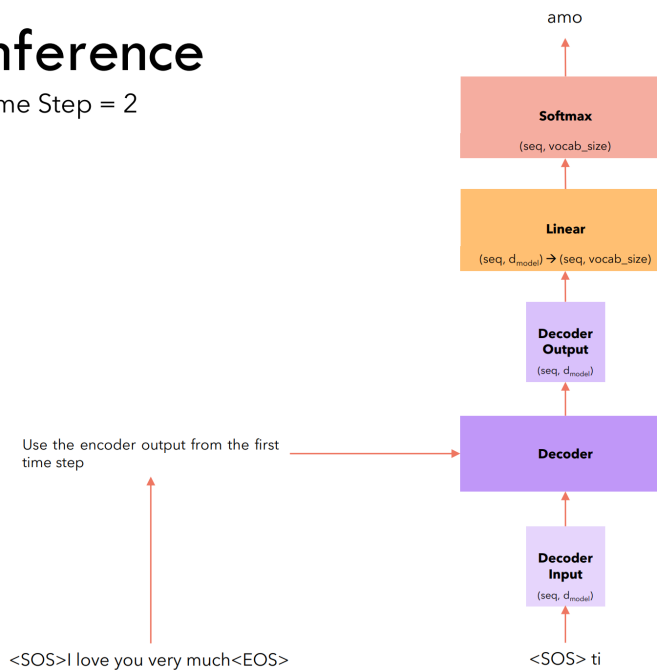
nference
me Step = 2

amo

Softmax
(seq, vocab_size)

Linear
(seq, $d_{model}$) → (seq, vocab_size)

Decoder Output
(seq, $d_{model}$)

Use the encoder output from the first time step

Decoder

Decoder Input
(seq, $d_{model}$)

<SOS>I love you very much<EOS>

<SOS> ti